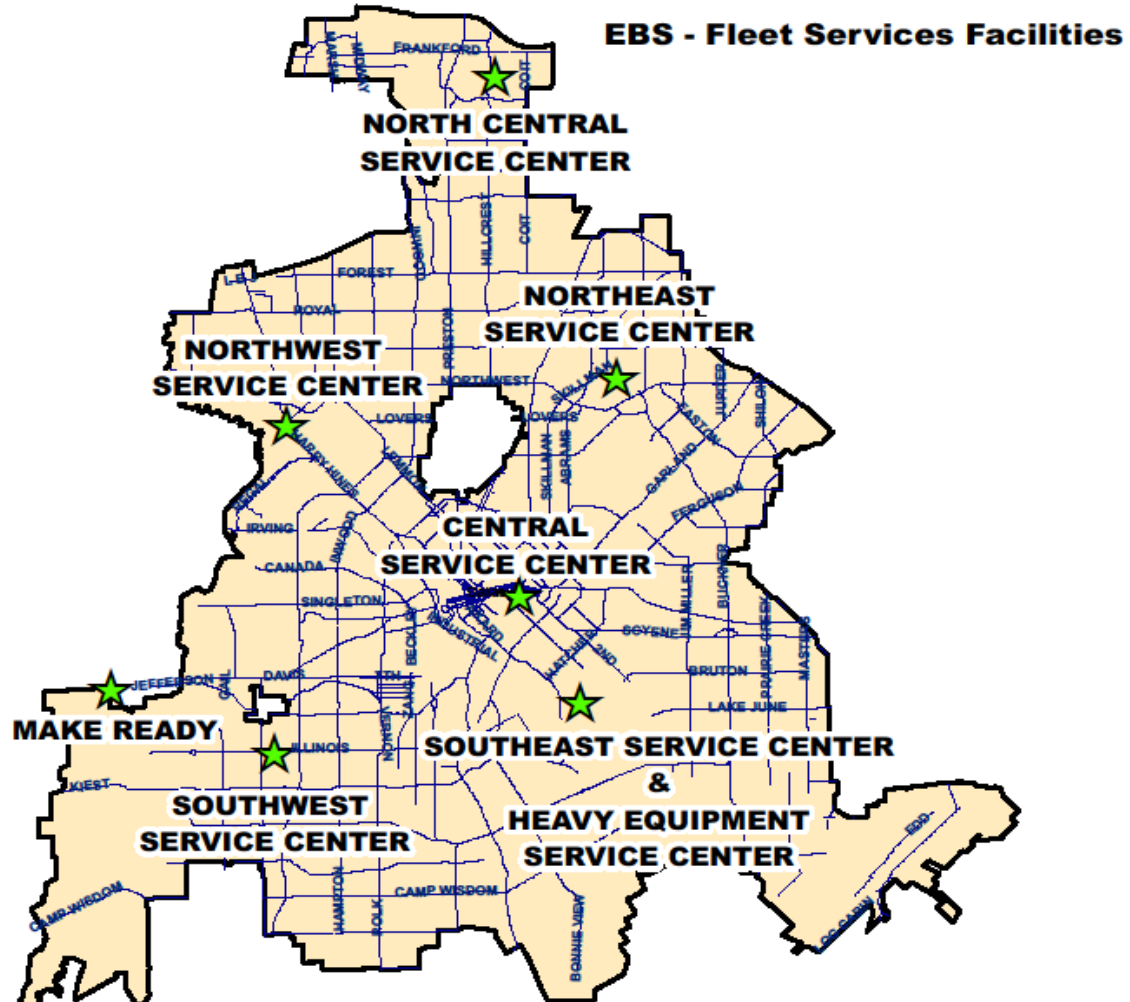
EBS - Fleet Services Facilities

FRANKFORD
MARSH
MIDWAY
COIT
NORTH CENTRAL SERVICE CENTER

FOREST
LBJ
HILLCREST
COIT
LOOP 12
ROYAL
PRESTON
NORTHEAST SERVICE CENTER
NORTHWEST SERVICE CENTER
NORTHWEST
SKILLMAN
JUPITER
SHILOH
LOVERS
LOVERS
HARRY HINES
SKILLMAN
ABRAMS
GASTON
GARLAND
FERGUSON
IRVING
INWOOD
CENTRAL SERVICE CENTER
CANADA
SINGLETON
INDUSTRIAL
SCYENE
JIM MILLER
BUCKNER
PRAIRIE CREEK
MASTERS
BRUTON
JEFFERSON
DAVIS
LAKE JUNE
MAKE READY
ILLINOIS
SOUTHEAST SERVICE CENTER & HEAVY EQUIPMENT SERVICE CENTER
KIEST
SOUTHWEST SERVICE CENTER
CAMP WISDOM
CAMP WISDOM
HAMPTON
POLK
BONNIE VIEW